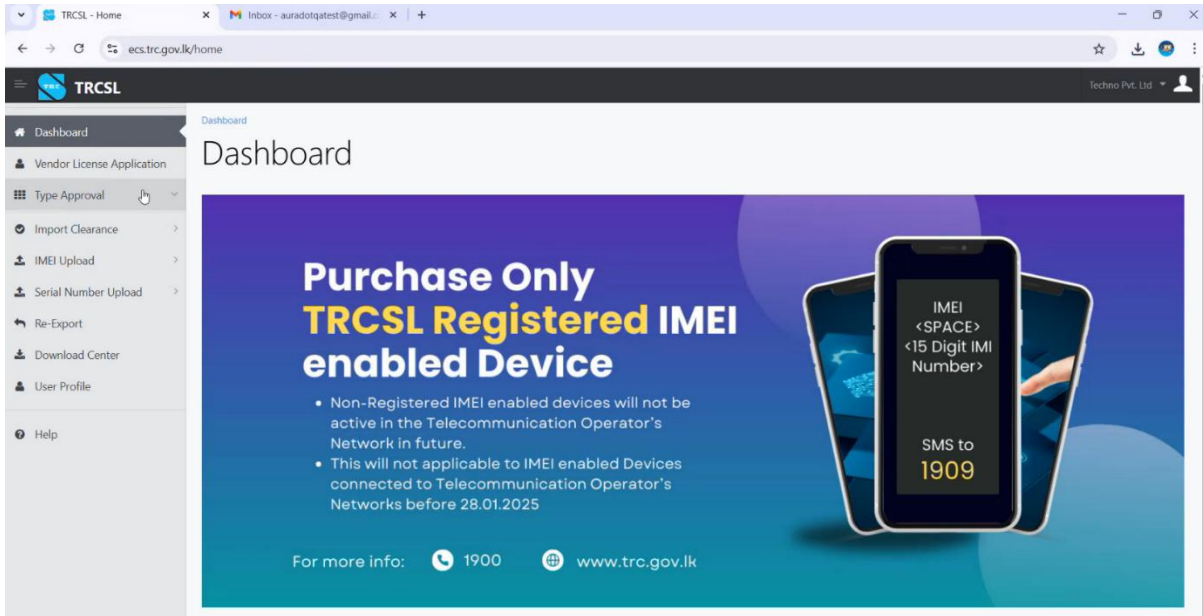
TRCSL - Home
Inbox - auradotqatest@gmail.c
+
ecs.trc.gov.lk/home
TRCSL
Techno Pvt. Ltd
Dashboard
Vendor License Application
Type Approval
Import Clearance
IMEI Upload
Serial Number Upload
Re-Export
Download Center
User Profile
Help
Dashboard
Dashboard

Purchase Only TRCSL Registered IMEI enabled Device

• Non-Registered IMEI enabled devices will not be active in the Telecommunication Operator's Network in future.
• This will not applicable to IMEI enabled Devices connected to Telecommunication Operator's Networks before 28.01.2025

For more info: 1900 www.trc.gov.lk

IMEI <SPACE> <15 Digit IMI Number>

SMS to 1909